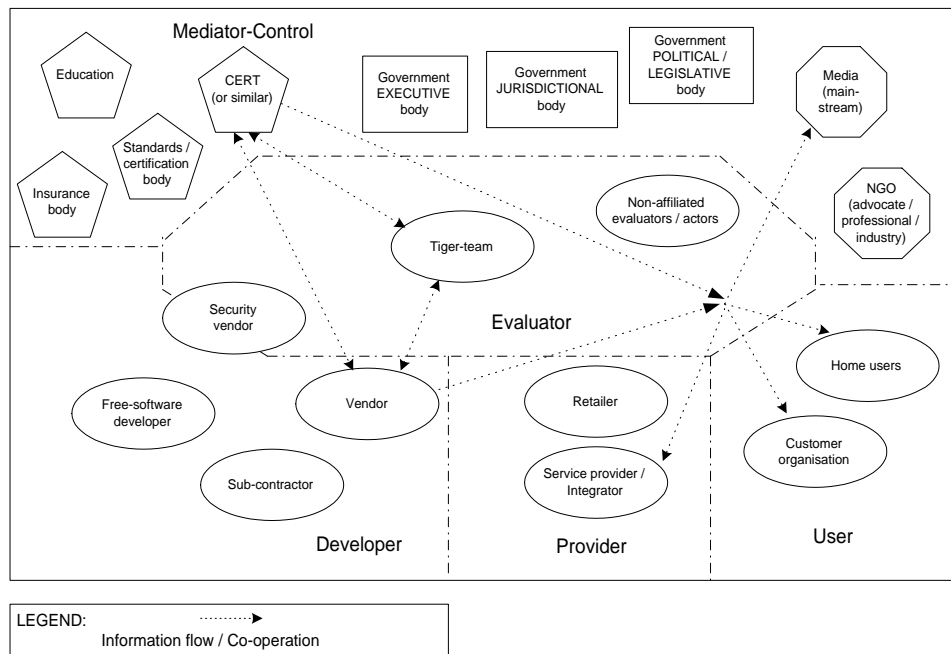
Mediator-Control

Education

CERT (or similar)

Government EXECUTIVE body

Government JURISDICTIONAL body

Government POLITICAL / LEGISLATIVE body

Media (main-stream)

Standards / certification body

Insurance body

Non-affiliated evaluators / actors

NGO (advocate / professional / industry)

Tiger-team

Security vendor

Evaluator

Home users

Free-software developer

Vendor

Retailer

Customer organisation

Service provider / Integrator

Sub-contractor

Developer

Provider

User

LEGEND:
Information flow / Co-operation